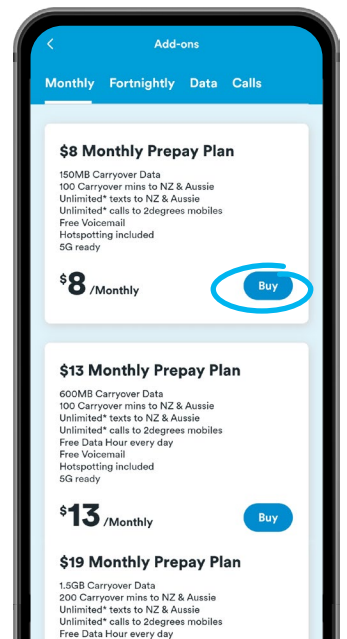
Add-ons

Monthly Fortnightly Data Calls

$8 Monthly Prepay Plan

150MB Carryover Data
100 Carryover mins to NZ & Aussie
Unlimited* texts to NZ & Aussie
Unlimited* calls to 2degrees mobiles
Free Voicemail
Hotspotting included
5G ready

$8 /Monthly

Buy

$13 Monthly Prepay Plan

600MB Carryover Data
100 Carryover mins to NZ & Aussie
Unlimited* texts to NZ & Aussie
Unlimited* calls to 2degrees mobiles
Free Data Hour every day
Free Voicemail
Hotspotting included
5G ready

$13 /Monthly

Buy

$19 Monthly Prepay Plan

1.5GB Carryover Data
200 Carryover mins to NZ & Aussie
Unlimited* texts to NZ & Aussie
Unlimited* calls to 2degrees mobiles
Free Data Hour every day